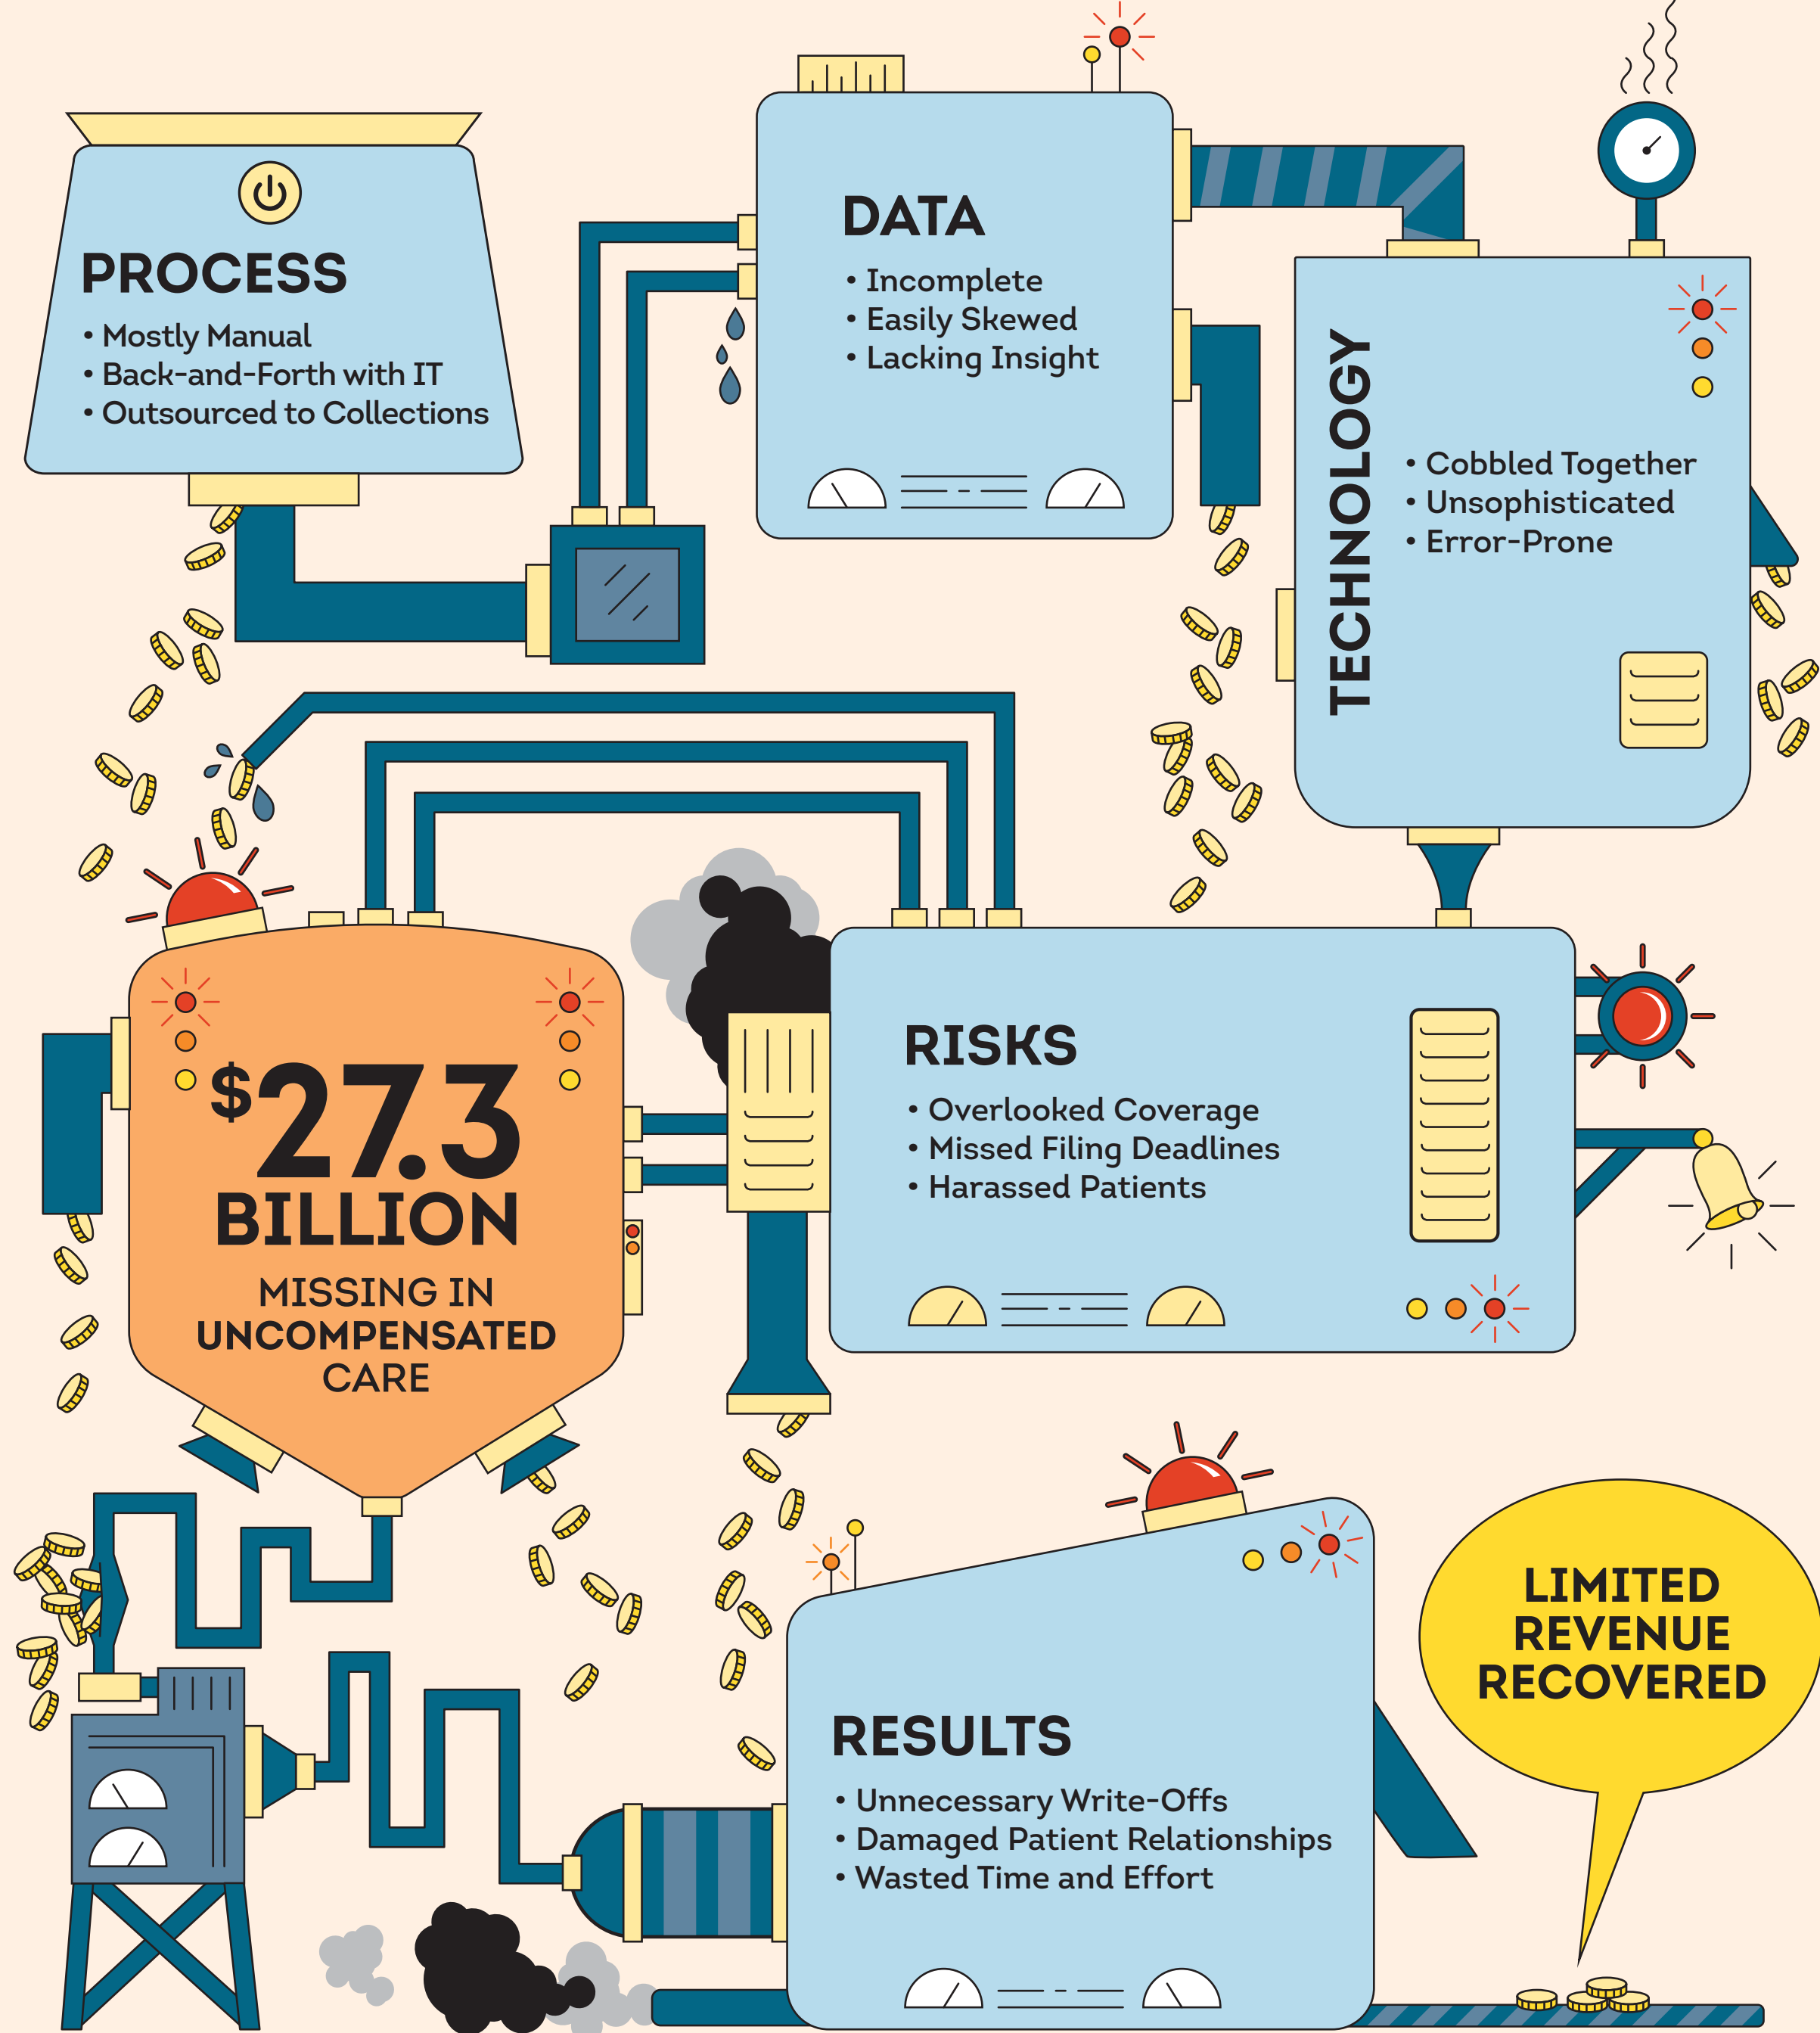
PROCESS
• Mostly Manual
• Back-and-Forth with IT
• Outsourced to Collections

DATA
• Incomplete
• Easily Skewed
• Lacking Insight

TECHNOLOGY
• Cobbled Together
• Unsophisticated
• Error-Prone

$27.3 BILLION
MISSING IN UNCOMPENSATED CARE

RISKS
• Overlooked Coverage
• Missed Filing Deadlines
• Harassed Patients

RESULTS
• Unnecessary Write-Offs
• Damaged Patient Relationships
• Wasted Time and Effort

LIMITED REVENUE RECOVERED